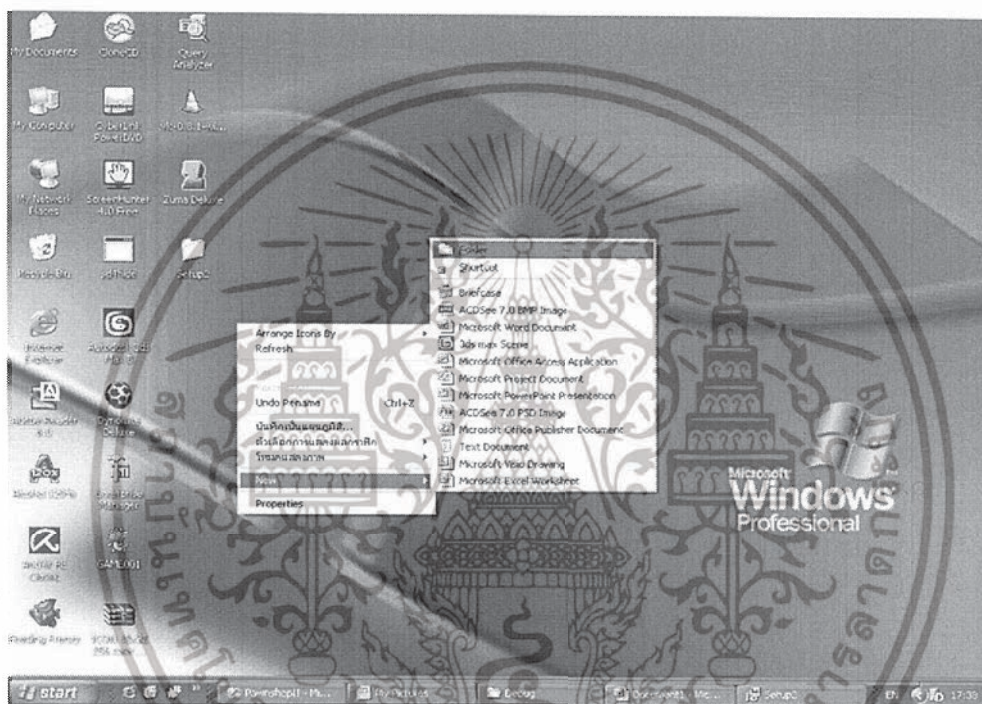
My Documents
CloneCD
Query Analyzer
My Computer
CyberLink PowerDVD
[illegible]
My Network Places
ScreenHunter 4.0 Free
Zuma Deluxe
Recycle Bin
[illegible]
Setup
Internet Explorer
Autodesk 3ds Max 8
Adobe Reader 6.0
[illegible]
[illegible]
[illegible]
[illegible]
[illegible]
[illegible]
Bleeding Arena
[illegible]

Arrange Icons By
Refresh
Undo Rename Ctrl+Z
บันทึกเป็นแบบ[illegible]...
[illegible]
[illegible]
New
Properties

Folder
Shortcut
Briefcase
ACDSee 7.0 BMP Image
Microsoft Word Document
3ds max Scene
Microsoft Office Access Application
Microsoft Project Document
Microsoft PowerPoint Presentation
ACDSee 7.0 PSD Image
Microsoft Office Publisher Document
Text Document
Microsoft Visio Drawing
Microsoft Excel Worksheet

Microsoft Windows Professional

start
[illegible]
My Pictures
Debug
Document1 - Mic...
Setup
EN
17:39